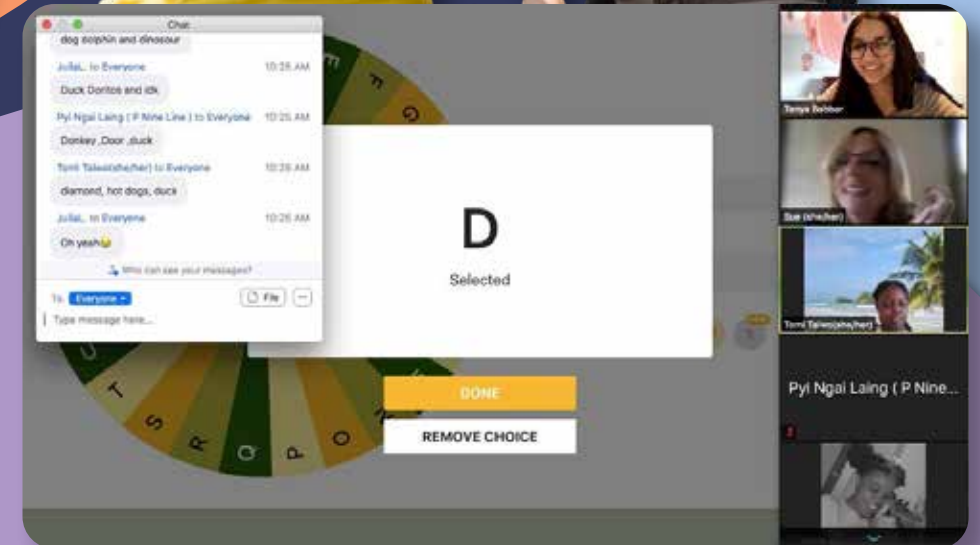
Chat

dog dolphin and dinosour

Julia... to Everyone 10:25 AM

Duck Doritos and idk

Pyi Ngai Laing ( P Nine Line ) to Everyone 10:25 AM

Donkey ,Door ,duck

Tomi Talese(she/her) to Everyone 10:25 AM

diamond, hot dogs, duck

Julia... to Everyone 10:25 AM

Oh yeah😂

Who can see your messages?

To: Everyone File ...

Type message here...

E F G

U T S R Q P O

D

Selected

DONE

REMOVE CHOICE

Tanya Bebbor

Sue (she/her)

Tomi Talese(she/her)

Pyi Ngai Laing ( P Nine...